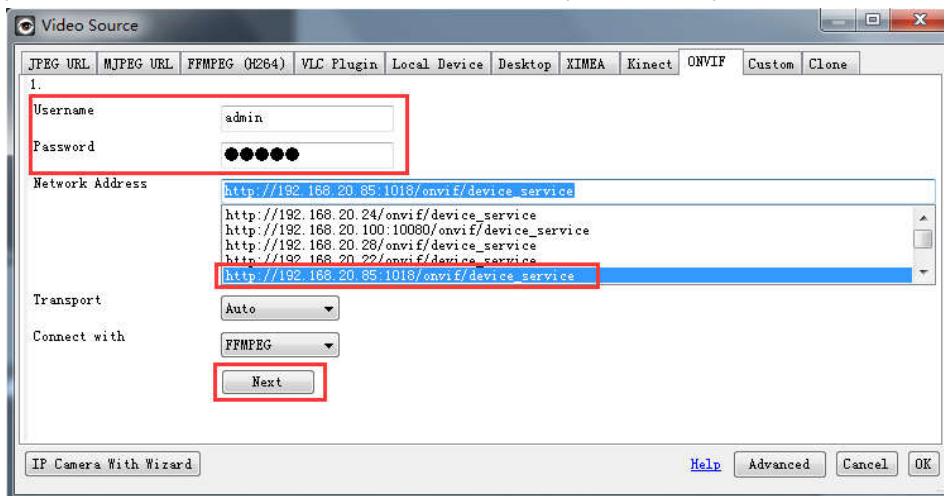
Video Source

JPEG URL | MJPEG URL | FFMPEG (H264) | VLC Plugin | Local Device | Desktop | XIMEA | Kinect | ONVIF | Custom | Clone

1.

Username admin

Password ●●●●●

Network Address http://192.168.20.85:1018/onvif/device_service

http://192.168.20.24/onvif/device_service
http://192.168.20.100:10080/onvif/device_service
http://192.168.20.28/onvif/device_service
http://192.168.20.22/onvif/device_service
http://192.168.20.85:1018/onvif/device_service

Transport Auto

Connect with FFMPEG

Next

IP Camera With Wizard

Help Advanced Cancel OK